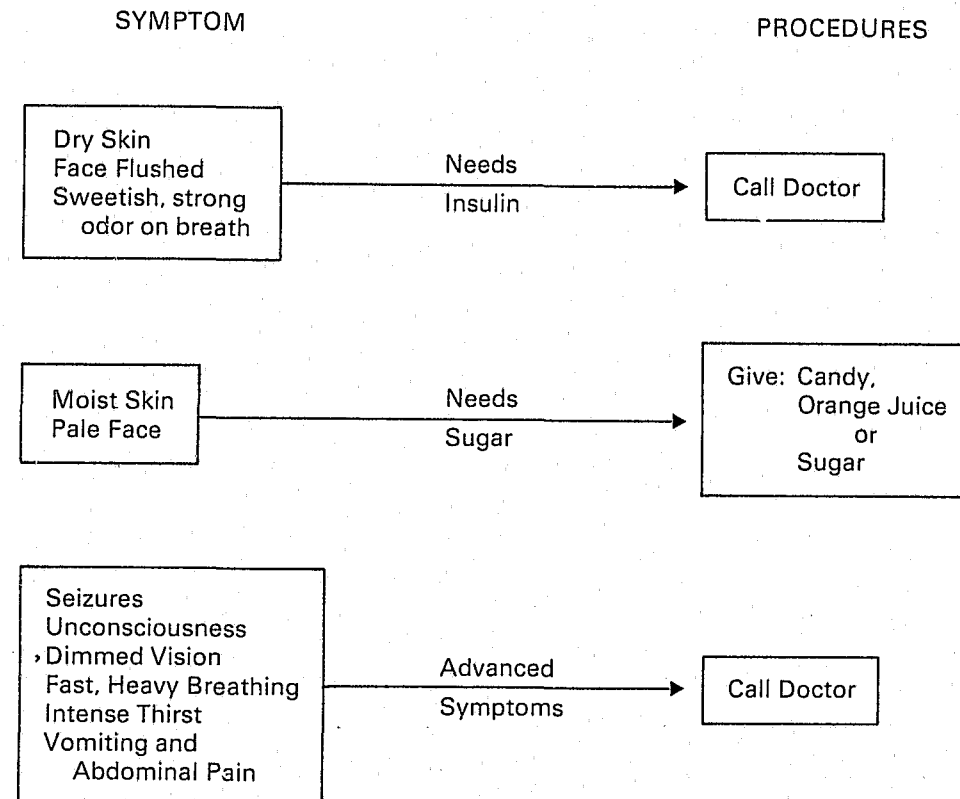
SYMPTOM

PROCEDURES

Dry Skin
Face Flushed
Sweetish, strong odor on breath

Needs
Insulin

Call Doctor

Moist Skin
Pale Face

Needs
Sugar

Give: Candy,
Orange Juice
or
Sugar

Seizures
Unconsciousness
Dimmed Vision
Fast, Heavy Breathing
Intense Thirst
Vomiting and Abdominal Pain

Advanced
Symptoms

Call Doctor